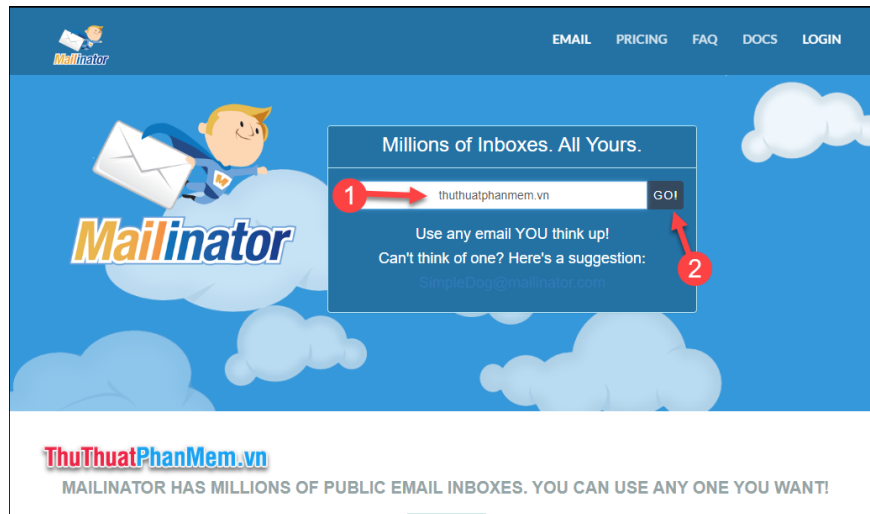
Mailinator

EMAIL PRICING FAQ DOCS LOGIN

Mailinator

Millions of Inboxes. All Yours.

1

thuthuatphanmem.vn

GO!

2

Use any email YOU think up!
Can't think of one? Here's a suggestion:

SimpleDog@mailinator.com

ThuThuatPhanMem.vn

MAILINATOR HAS MILLIONS OF PUBLIC EMAIL INBOXES. YOU CAN USE ANY ONE YOU WANT!